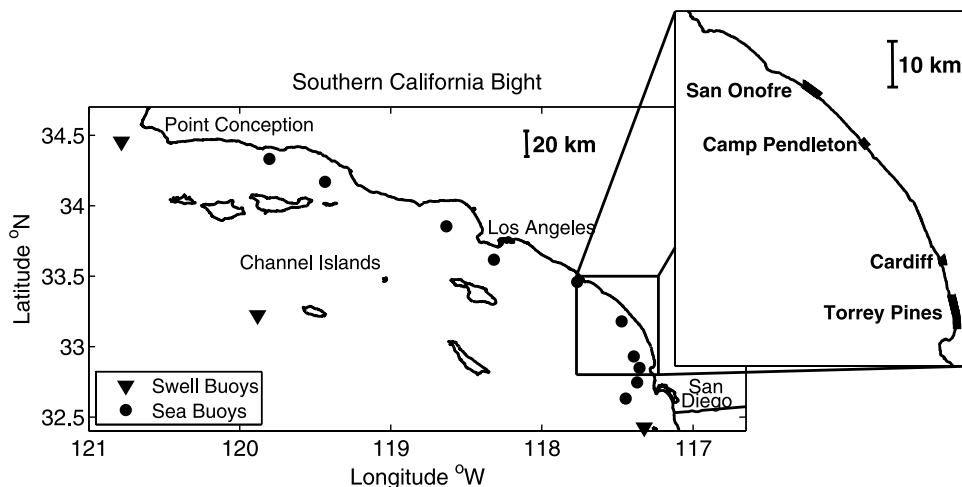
Southern California Bight

Point Conception

20 km

Los Angeles

Channel Islands

San Diego

Swell Buoys
Sea Buoys

34.5
34
33.5
33
32.5

Latitude $^{o}$N

121
120
119
118
117

Longitude $^{o}$W

10 km

San Onofre

Camp Pendleton

Cardiff

Torrey Pines